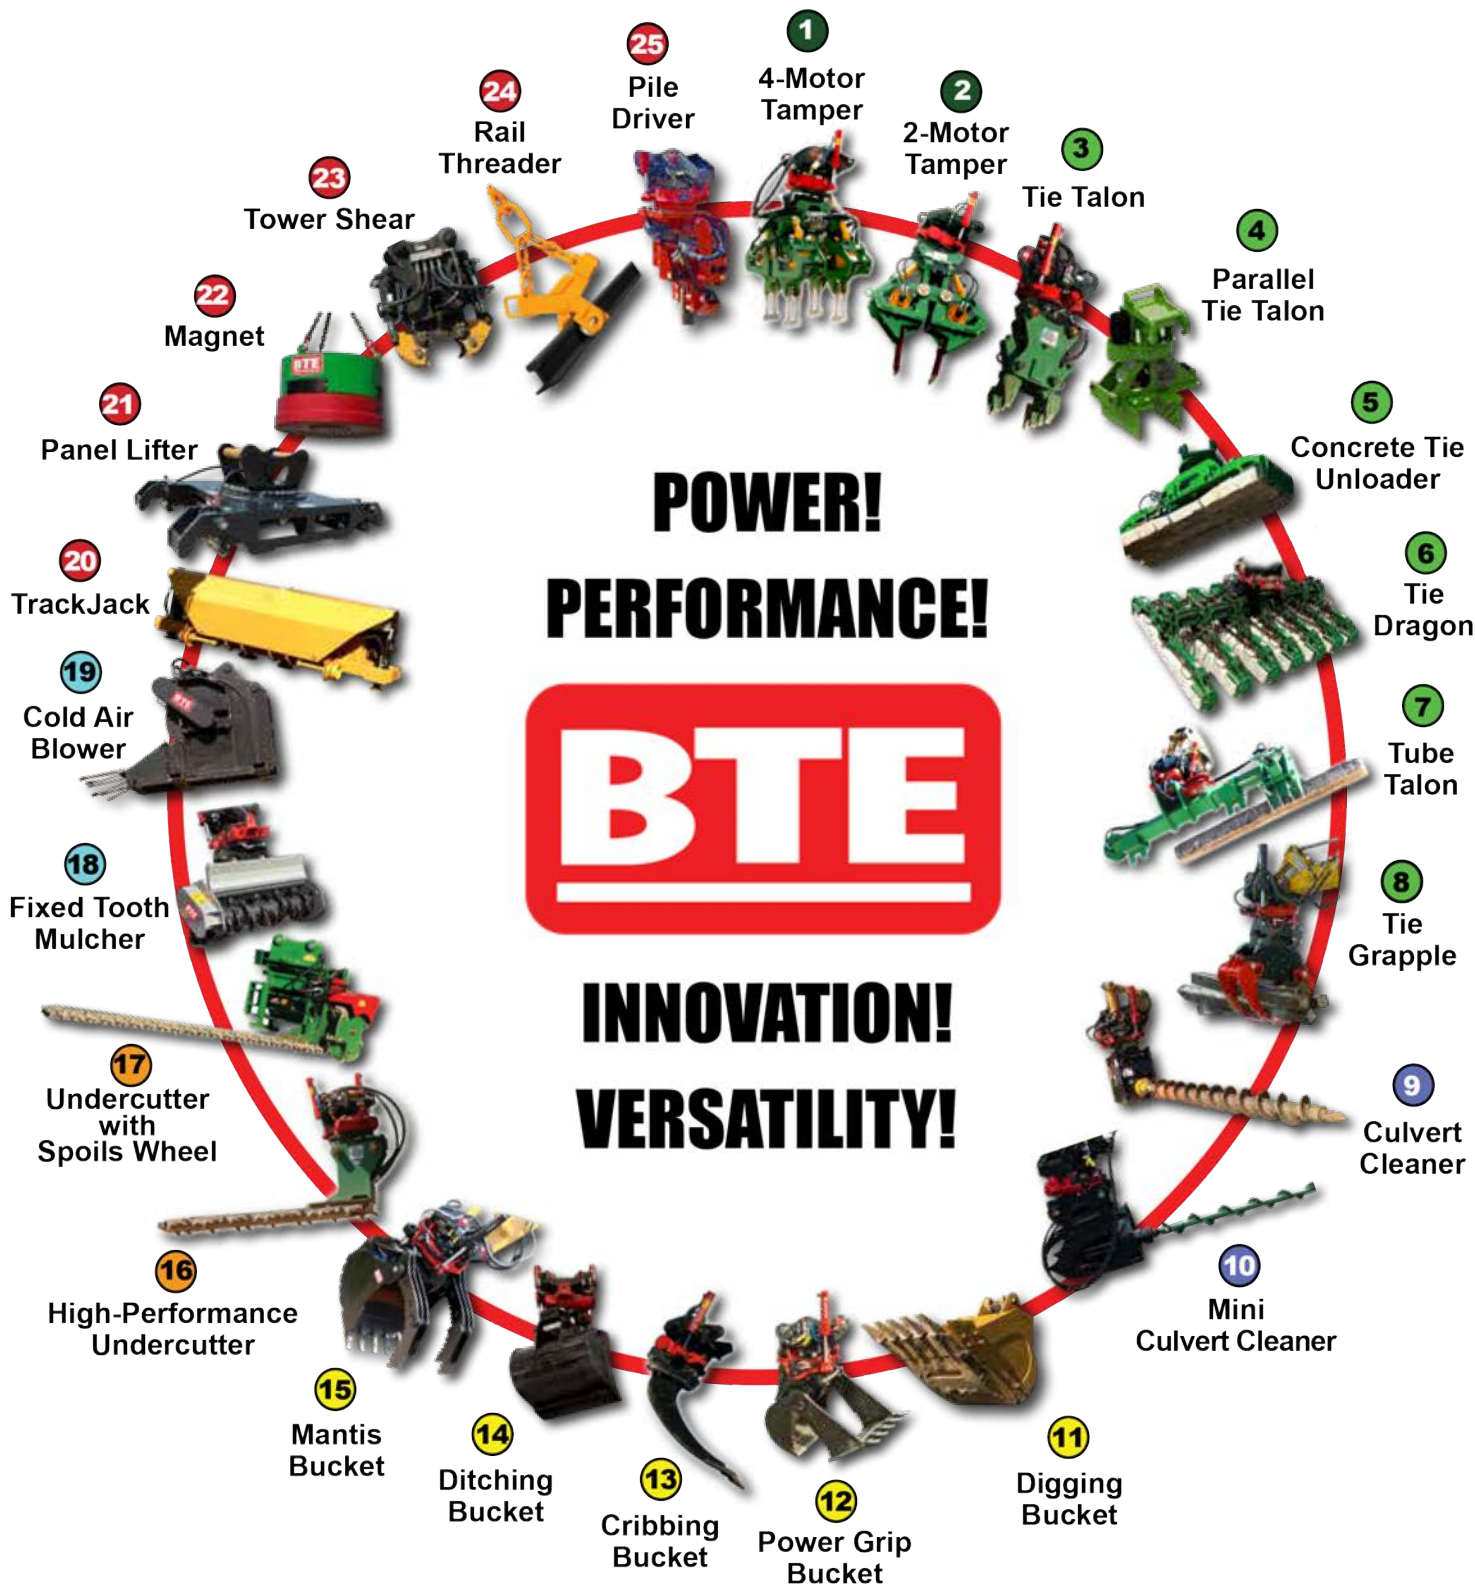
1
4-Motor Tamper

2
2-Motor Tamper

3
Tie Talon

4
Parallel Tie Talon

5
Concrete Tie Unloader

6
Tie Dragon

7
Tube Talon

8
Tie Grapple

9
Culvert Cleaner

10
Mini Culvert Cleaner

11
Digging Bucket

12
Power Grip Bucket

13
Cribbing Bucket

14
Ditching Bucket

15
Mantis Bucket

16
High-Performance Undercutter

17
Undercutter with Spoils Wheel

18
Fixed Tooth Mulcher

19
Cold Air Blower

20
TrackJack

21
Panel Lifter

22
Magnet

23
Tower Shear

24
Rail Threader

25
Pile Driver

POWER!

PERFORMANCE!

BTE

INNOVATION!

VERSATILITY!